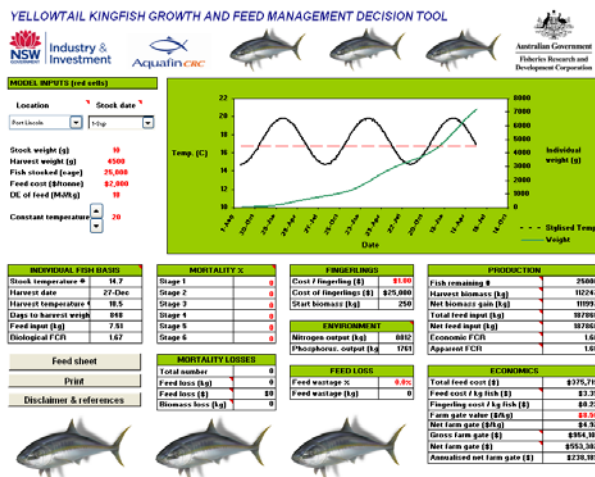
YELLOWTAIL KINGFISH GROWTH AND FEED MANAGEMENT DECISION TOOL

NSW GOVERNMENT Industry & Investment

AquafinCRC

Australian Government
Fisheries Research and Development Corporation

MODEL INPUTS (red cells)

Location

Stock date

Port Lincoln

1-Sep

Stock weight (g) 10
Harvest weight (g) 4500
Fish stocked (cage) 25,000
Feed cost ($/tonne) $2,000
DE of feed (MJ/kg) 18

Constant temperature 20

Temp. (C)

Individual weight (g)

Date

Stylised Temp

Weight

| INDIVIDUAL FISH BASIS | |
|---|---|
| Stock temperature º | 14.7 |
| Harvest date | 27-Dec |
| Harvest temperature º | 18.5 |
| Days to harvest weigh | 848 |
| Feed input (kg) | 7.51 |
| Biological FCR | 1.67 |

| MORTALITY % | |
|---|---|
| Stage 1 | 0 |
| Stage 2 | 0 |
| Stage 3 | 0 |
| Stage 4 | 0 |
| Stage 5 | 0 |
| Stage 6 | 0 |

| FINGERLINGS | |
|---|---|
| Cost / fingerling ($) | $1.00 |
| Cost of fingerlings ($) | $25,000 |
| Start biomass (kg) | 250 |

| ENVIRONMENT | |
|---|---|
| Nitrogen output (kg) | 8812 |
| Phosphorus. output (kg) | 1761 |

| PRODUCTION | |
|---|---|
| Fish remaining # | 25000 |
| Harvest biomass (kg) | 112248 |
| Net biomass gain (kg) | 111998 |
| Total feed input (kg) | 187860 |
| Net feed input (kg) | 187860 |
| Economic FCR | 1.6 |
| Apparent FCR | 1.6 |

Feed sheet

Print

Disclaimer & references

| MORTALITY LOSSES | |
|---|---|
| Total number | 0 |
| Feed loss (kg) | 0 |
| Feed loss ($) | $0 |
| Biomass loss (kg) | 0 |

| FEED LOSS | |
|---|---|
| Feed wastage % | 0.0% |
| Feed wastage (kg) | 0 |

| ECONOMICS | |
|---|---|
| Total feed cost ($) | $375,71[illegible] |
| Feed cost / kg fish ($) | $3.3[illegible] |
| Fingerling cost / kg fish ($) | $0.2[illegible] |
| Farm gate value ($/kg) | $8.5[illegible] |
| Net farm gate ($/kg) | $4.9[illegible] |
| Gross farm gate ($) | $954,10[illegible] |
| Net farm gate ($) | $553,38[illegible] |
| Annualised net farm gate ($) | $238,18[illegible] |